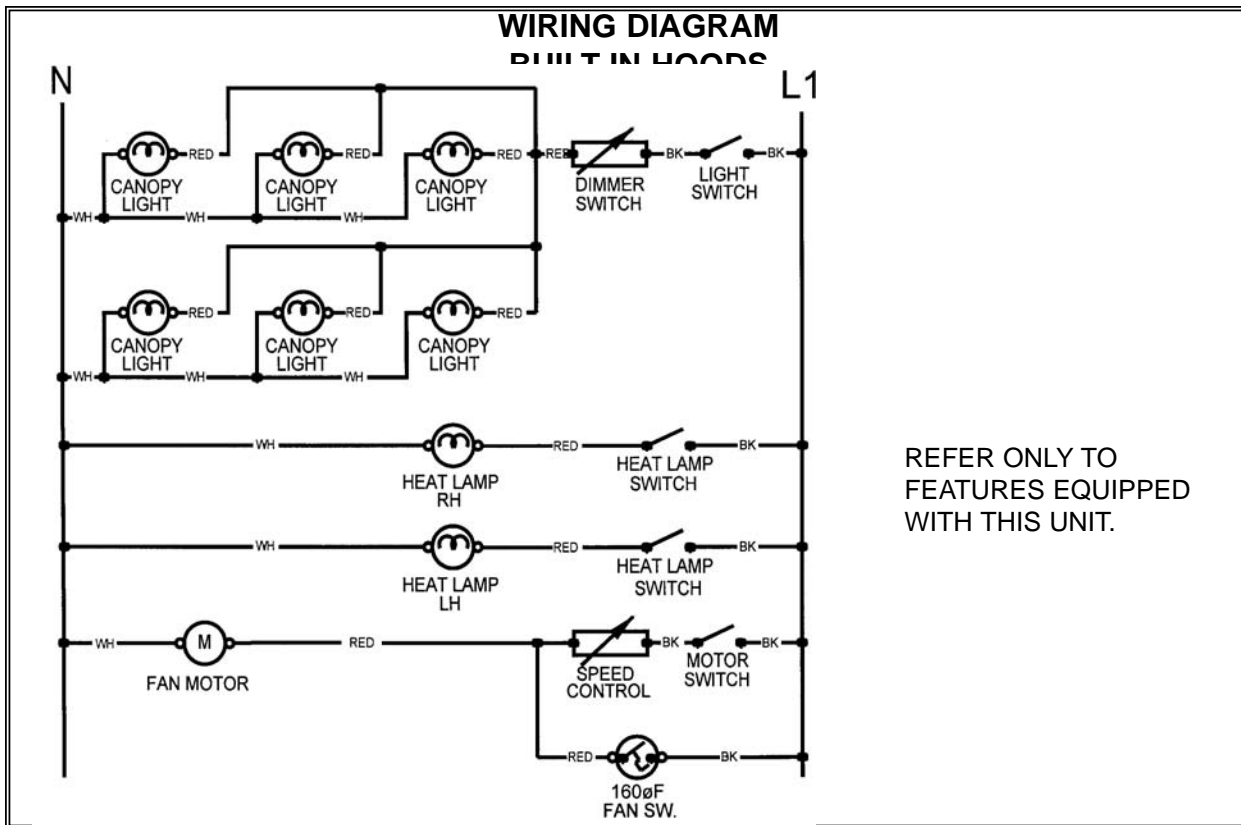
WIRING DIAGRAM
BUILT IN HOODS

N

L1

RED
CANOPY LIGHT
RED
CANOPY LIGHT
RED
CANOPY LIGHT
RED
DIMMER SWITCH
BK
LIGHT SWITCH
BK
WH
WH
WH

RED
CANOPY LIGHT
RED
CANOPY LIGHT
RED
CANOPY LIGHT
WH
WH
WH

WH
HEAT LAMP RH
RED
HEAT LAMP SWITCH
BK

WH
HEAT LAMP LH
RED
HEAT LAMP SWITCH
BK

WH
M
FAN MOTOR
RED
SPEED CONTROL
BK
MOTOR SWITCH
BK

RED
160øF FAN SW.
BK

REFER ONLY TO FEATURES EQUIPPED WITH THIS UNIT.